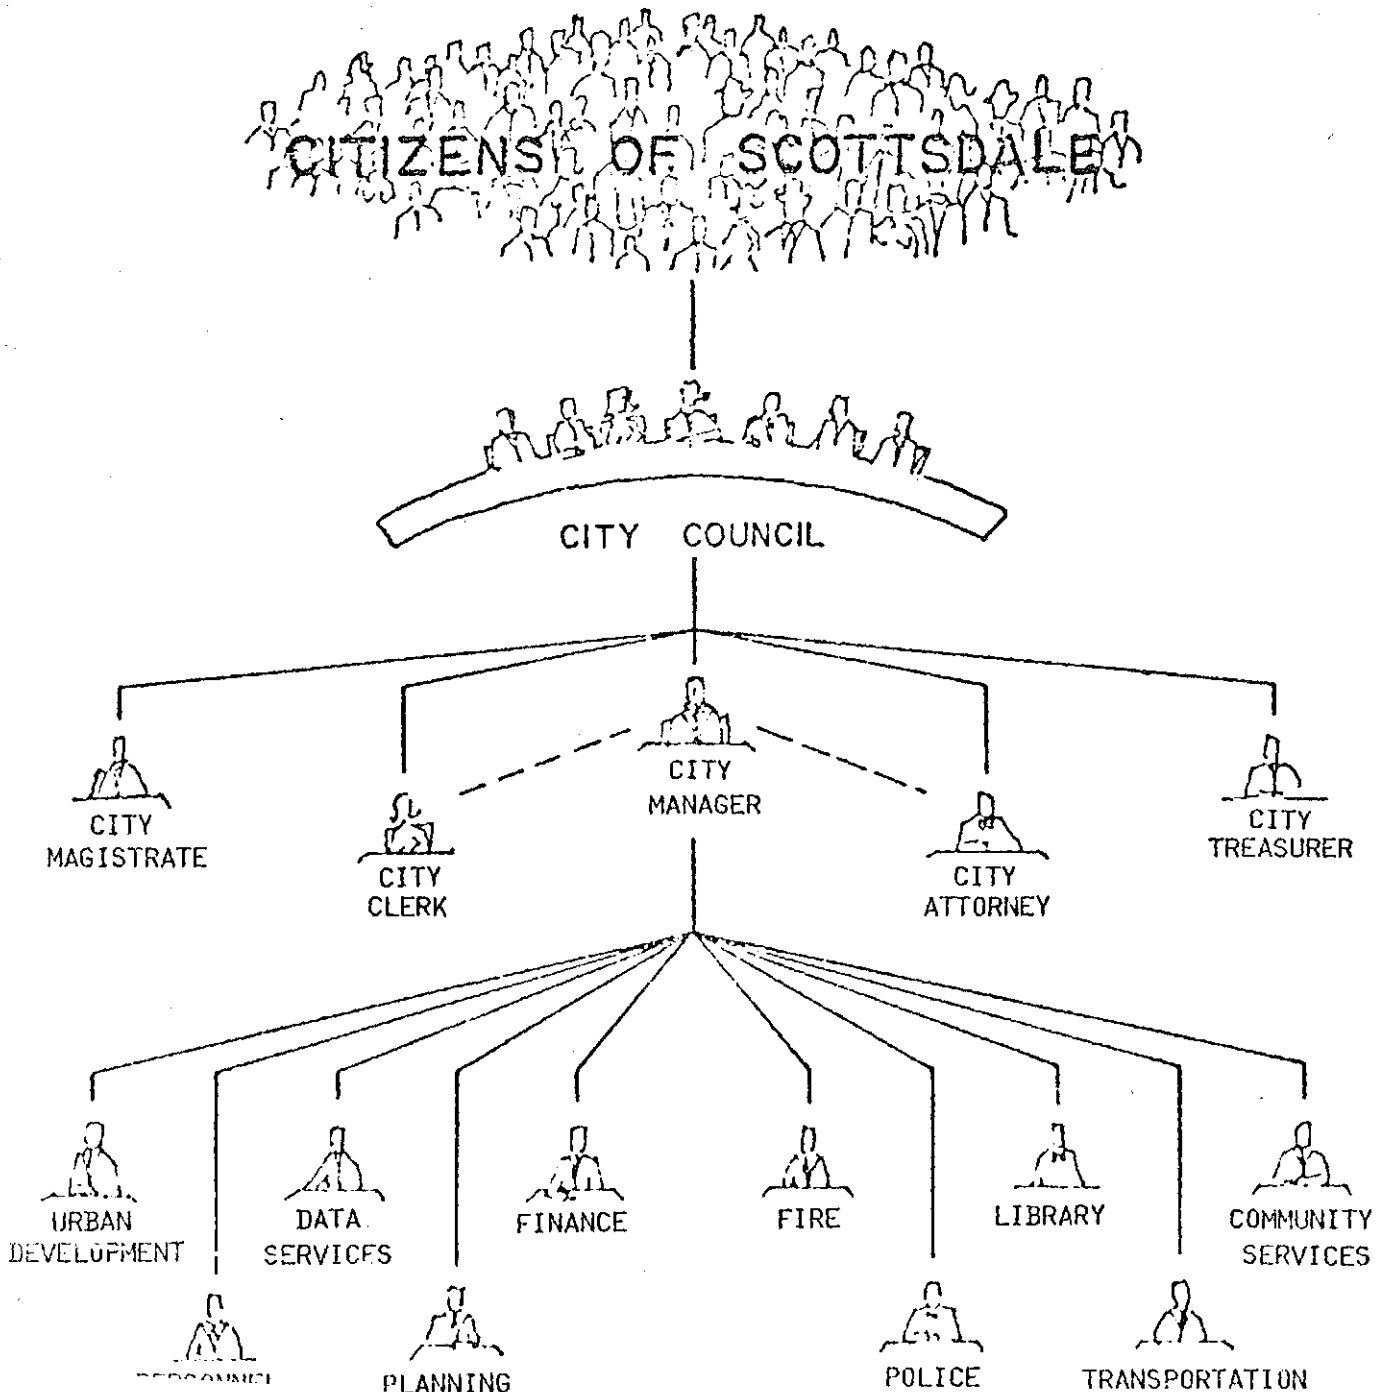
CITIZENS OF SCOTTSDALE

CITY COUNCIL

CITY MAGISTRATE

CITY CLERK

CITY MANAGER

CITY ATTORNEY

CITY TREASURER

URBAN DEVELOPMENT

DATA SERVICES

FINANCE

FIRE

LIBRARY

COMMUNITY SERVICES

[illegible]

PLANNING

POLICE

TRANSPORTATION